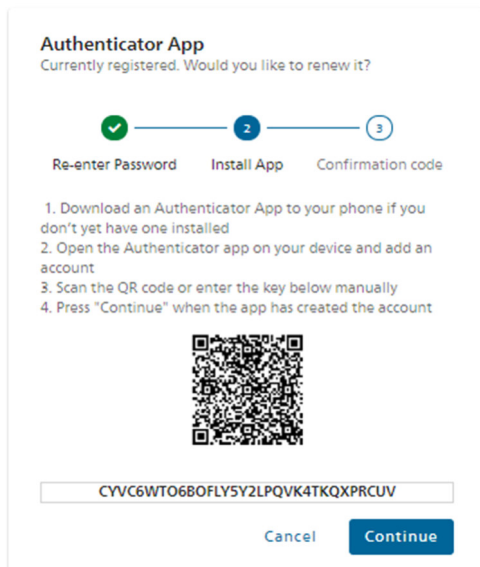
Authenticator App
Currently registered. Would you like to renew it?

2

3

Re-enter Password

Install App

Confirmation code

1. Download an Authenticator App to your phone if you don't yet have one installed
2. Open the Authenticator app on your device and add an account
3. Scan the QR code or enter the key below manually
4. Press "Continue" when the app has created the account

CYVC6WTO6BOFLY5Y2LPQVK4TKQXPRCUV

Cancel

Continue